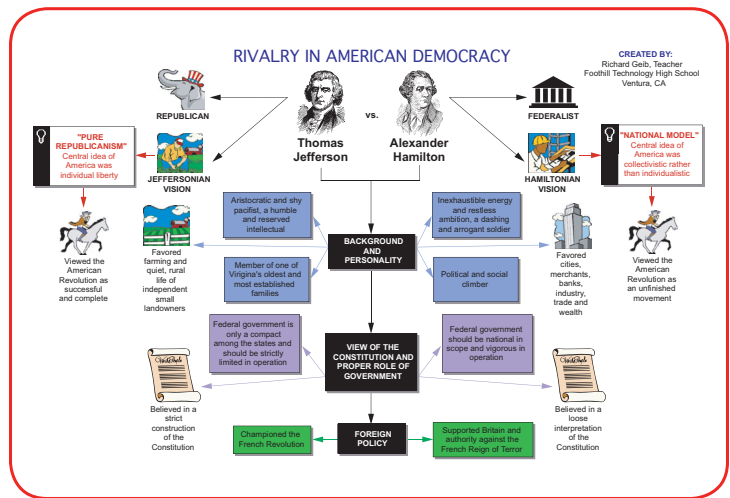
RIVALRY IN AMERICAN DEMOCRACY

CREATED BY:
Richard Geib, Teacher
Foothill Technology High School
Ventura, CA

REPUBLICAN

vs.

Thomas Jefferson

Alexander Hamilton

FEDERALIST

"PURE REPUBLICANISM"
Central idea of America was individual liberty

JEFFERSONIAN VISION

HAMILTONIAN VISION

"NATIONAL MODEL"
Central idea of America was collectivistic rather than individualistic

Aristocratic and shy pacifist, a humble and reserved intellectual

Inexhaustible energy and restless ambition, a dashing and arrogant soldier

Viewed the American Revolution as successful and complete

Favored farming and quiet, rural life of independent small landowners

BACKGROUND AND PERSONALITY

Favored cities, merchants, banks, industry, trade and wealth

Viewed the American Revolution as an unfinished movement

Member of one of Virginia's oldest and most established families

Political and social climber

Federal government is only a compact among the states and should be strictly limited in operation

Federal government should be national in scope and vigorous in operation

VIEW OF THE CONSTITUTION AND PROPER ROLE OF GOVERNMENT

Believed in a strict construction of the Constitution

Believed in a loose interpretation of the Constitution

Championed the French Revolution

FOREIGN POLICY

Supported Britain and authority against the French Reign of Terror